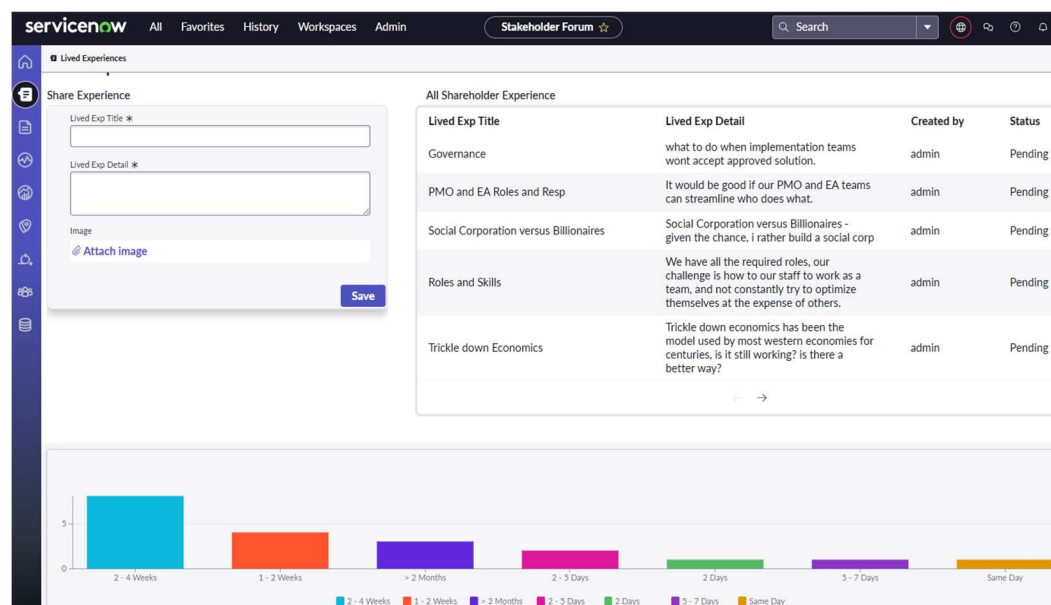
servicenow All Favorites History Workspaces Admin

Stakeholder Forum ☆

Search

Lived Experiences

Share Experience

Lived Exp Title *

Lived Exp Detail *

Image

Attach image

Save

All Shareholder Experience

| Lived Exp Title | Lived Exp Detail | Created by | Status |
|---|---|---|---|
| Governance | what to do when implementation teams wont accept approved solution. | admin | Pending |
| PMO and EA Roles and Resp | It would be good if our PMO and EA teams can streamline who does what. | admin | Pending |
| Social Corporation versus Billionaires | Social Corporation versus Billionaires - given the chance, i rather build a social corp | admin | Pending |
| Roles and Skills | We have all the required roles, our challenge is how to our staff to work as a team, and not constantly try to optimize themselves at the expense of others. | admin | Pending |
| Trickle down Economics | Trickle down economics has been the model used by most western economies for centuries, is it still working? is there a better way? | admin | Pending |

← →

5

0

2 - 4 Weeks

1 - 2 Weeks

> 2 Months

2 - 5 Days

2 Days

5 - 7 Days

Same Day

2 - 4 Weeks 1 - 2 Weeks > 2 Months 2 - 5 Days 2 Days 5 - 7 Days Same Day